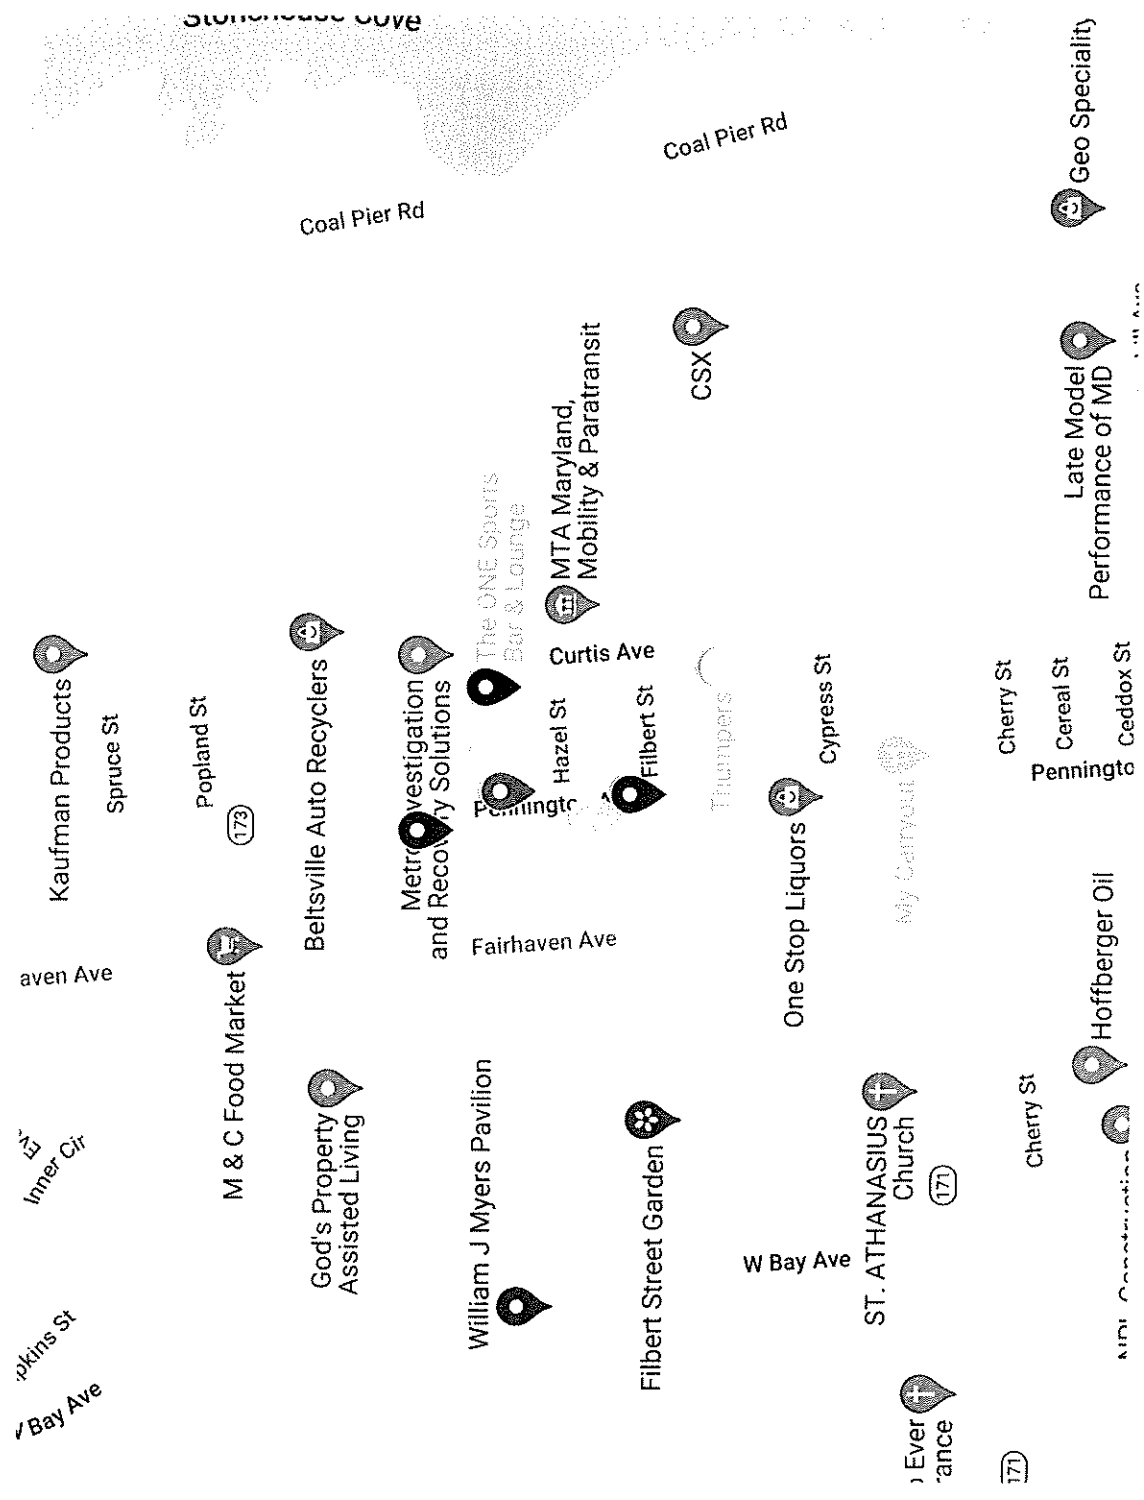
Stonehouse Cove

Coal Pier Rd

Coal Pier Rd

Geo Speciality

CSX

MTA Maryland, Mobility & Paratransit

The ONE Sports Bar & Lounge

Late Model Performance of MD

Kaufman Products

Spruce St

Popland St

173

Beltsville Auto Recyclers

Metro Investigation and Recovery Solutions

Curtis Ave

Hazel St

Filbert St

Pennington

Thumpers

Cypress St

My Carryout

Cherry St

Cereal St

Ceddox St

Pennington

One Stop Liquors

Fairhaven Ave

aven Ave

M & C Food Market

God's Property Assisted Living

William J Myers Pavilion

Filbert Street Garden

Hoffberger Oil

ST. ATHANASIUS Church

171

Cherry St

W Bay Ave

Inner Cir

pkins St

Bay Ave

Ever rance

171